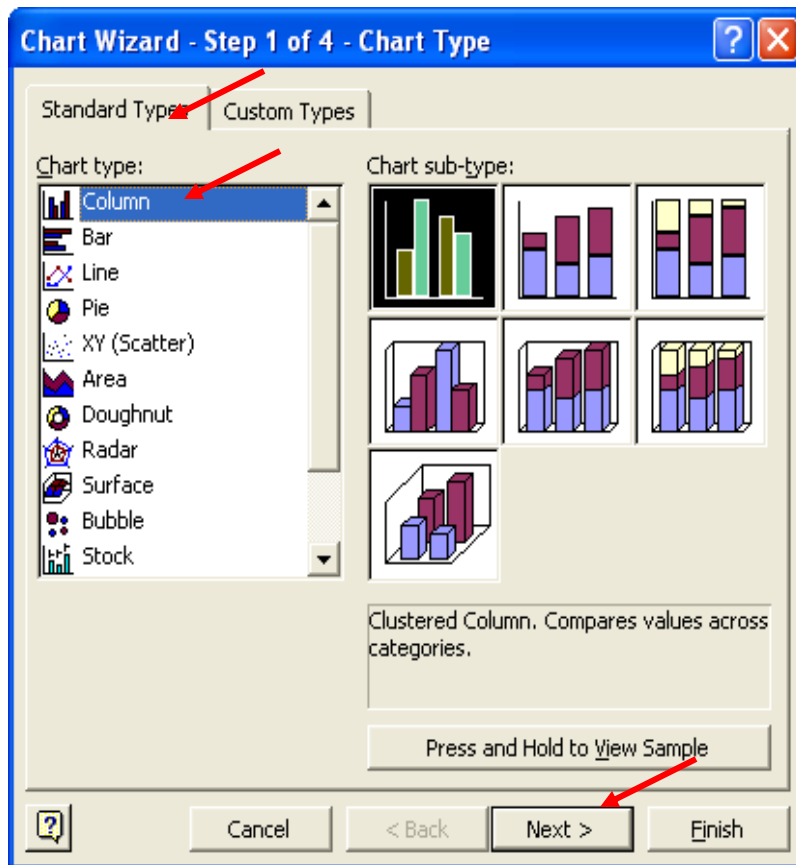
Chart Wizard - Step 1 of 4 - Chart Type

Standard Types
Custom Types

Chart type:
Column
Bar
Line
Pie
XY (Scatter)
Area
Doughnut
Radar
Surface
Bubble
Stock

Chart sub-type:

Clustered Column. Compares values across categories.

Press and Hold to View Sample

Cancel
< Back
Next >
Finish